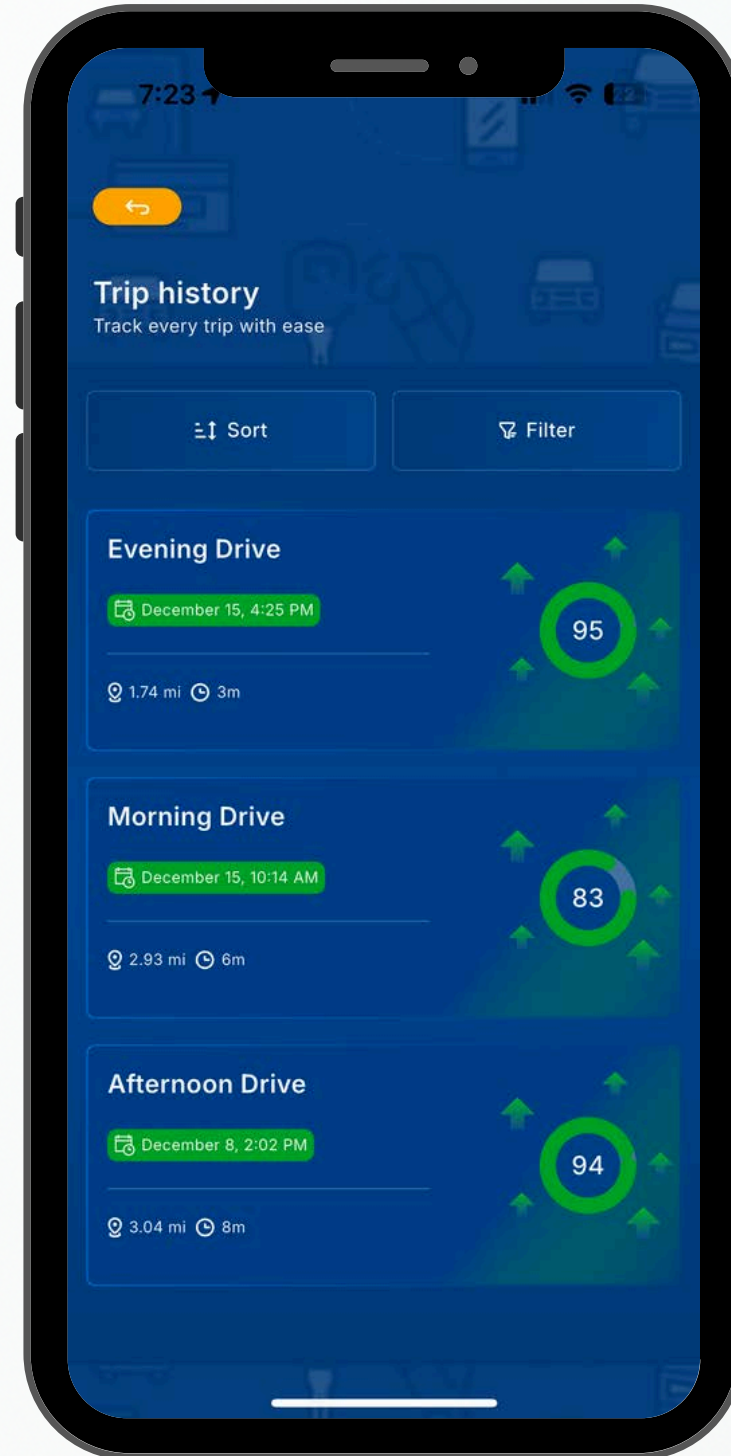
7:23

22

Trip history
Track every trip with ease

Sort

Filter

Evening Drive

December 15, 4:25 PM

1.74 mi 3m

95

Morning Drive

December 15, 10:14 AM

2.93 mi 6m

83

Afternoon Drive

December 8, 2:02 PM

3.04 mi 8m

94